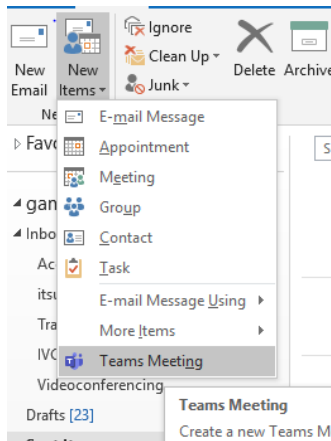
New Email

New Items

Ne

Ignore

Clean Up

Junk

Delete

Archive

Favo

gan

Inbo

Ac

itsu

Tra

IVC

Videoconferencing

Drafts [23]

E-mail Message

Appointment

Meeting

Group

Contact

Task

E-mail Message Using

More Items

Teams Meeting

Teams Meeting

Create a new Teams M

S